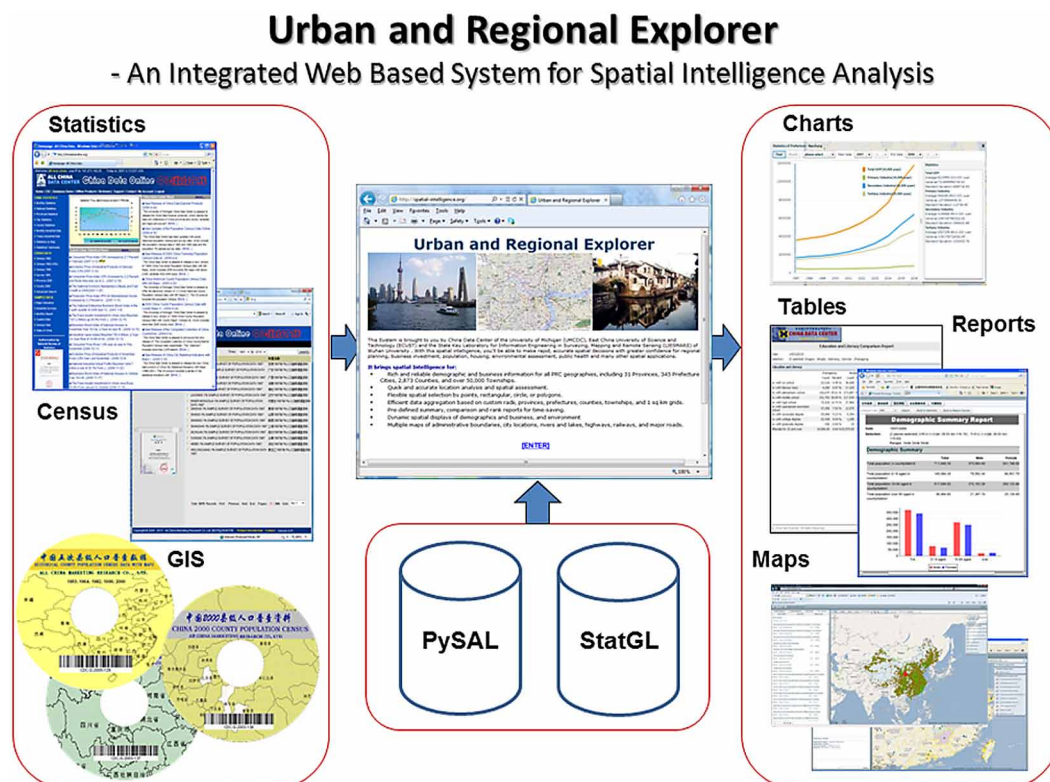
Urban and Regional Explorer

- An Integrated Web Based System for Spatial Intelligence Analysis

Statistics

China Data Online

Census

GIS

中国历次县级人口普查数据

HISTORICAL COUNTY POPULATION CENSUS DATA WITH MAPS

ALL CHINA MARKETING RESEARCH CO., LTD

1953, 1964, 1982, 1990, 2000

中国2000县级人口普查资料

CHINA 2000 COUNTY POPULATION CENSUS

http://spatial-intelligence.org/

Urban and Regional Explorer

File Edit View Favorites Tools Help

Urban and Regional Explorer

This System is brought to you by China Data Center of the University of Michigan (UMCDC), East China University of Science and Technology (ECUST) and the State Key Laboratory for Information Engineering in Surveying, Mapping and Remote Sensing (LIESMARS) of Wuhan University. With the spatial intelligence, you'll be able to make rapid, accurate spatial decisions with greater confidence for regional planning, business investment, population, housing, environmental assessment, public health and many other spatial applications.

It brings spatial intelligence for:

Rich and reliable demographic and business information for all PRC geographies, including 31 Provinces, 345 Prefecture Cities, 2,873 Counties, and over 50,000 Townships.

Quick and accurate location analysis and spatial assessment.

Flexible spatial selection by points, rectangular, circle, or polygons.

Efficient data aggregation based on custom radii, provinces, prefectures, counties, townships, and 1 sq km grids.

Pre-defined summary, comparison and rank reports for time saving.

Dynamic spatial displays of demographics and business, and environment

Multiple maps of administrative boundaries, city locations, rivers and lakes, highways, railways, and major roads.

[ENTER]

PySAL

StatGL

Charts

Tables

Reports

CHINA DATA CENTER

Education and Literacy Comparison Report

Demographic Summary Report

Demographic Summary

Maps